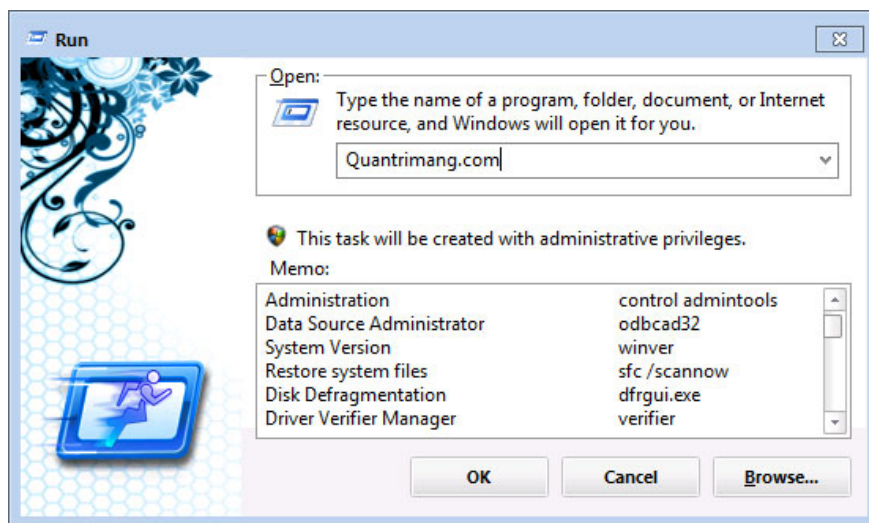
Run

Open:

Type the name of a program, folder, document, or Internet resource, and Windows will open it for you.

Quantrimang.com

This task will be created with administrative privileges.

Memo:

| | |
|---|---|
| Administration | control admintools |
| Data Source Administrator | odbcad32 |
| System Version | winver |
| Restore system files | sfc /scannow |
| Disk Defragmentation | dfrgui.exe |
| Driver Verifier Manager | verifier |

OK | Cancel | Browse...